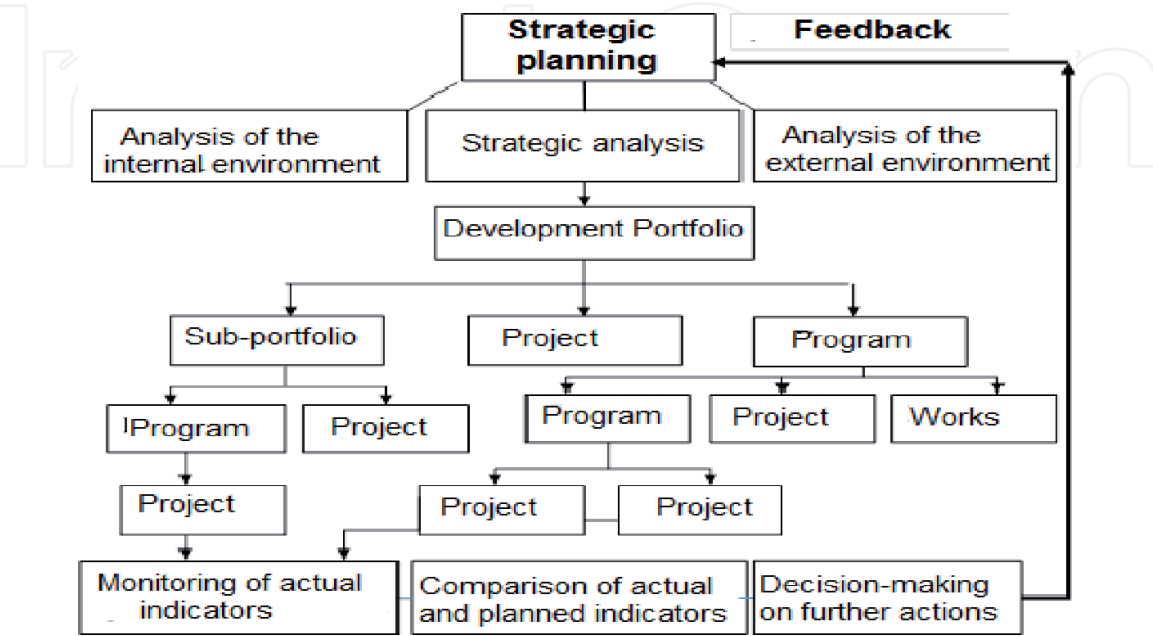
Strategic planning

Feedback

Analysis of the internal environment

Strategic analysis

Analysis of the external environment

Development Portfolio

Sub-portfolio

Project

Program

!Program

Project

Program

Project

Works

Project

Project

Project

Monitoring of actual indicators

Comparison of actual and planned indicators

Decision-making on further actions